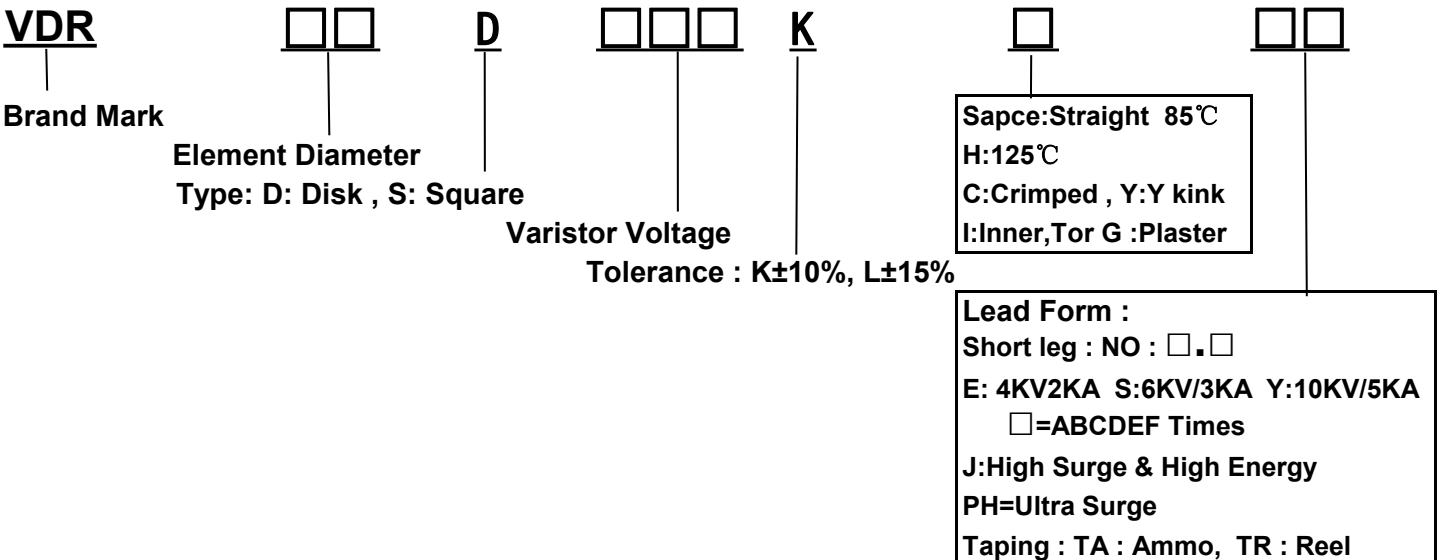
VDR □□ D □□□ K □ □□

Brand Mark

Element Diameter

Type: D: Disk , S: Square

Varistor Voltage

Tolerance : K±10%, L±15%

Sapce:Straight 85℃
H:125℃
C:Crimped , Y:Y kink
I:Inner,Tor G :Plaster

Lead Form :
Short leg : NO : □.□
E: 4KV2KA S:6KV/3KA Y:10KV/5KA
□=ABCDEF Times
J:High Surge & High Energy
PH=Ultra Surge
Taping : TA : Ammo, TR : Reel